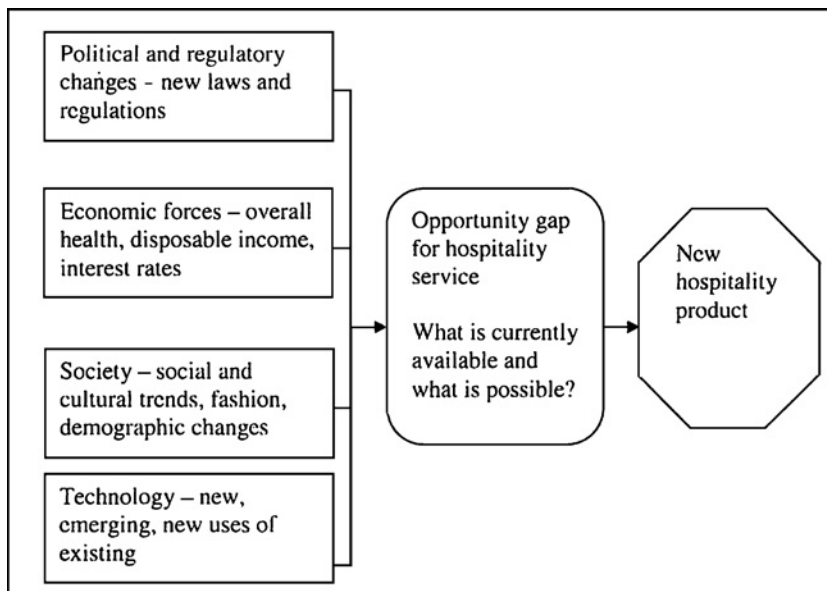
Political and regulatory changes - new laws and regulations

Economic forces – overall health, disposable income, interest rates

Society – social and cultural trends, fashion, demographic changes

Technology – new, emerging, new uses of existing

Opportunity gap for hospitality service

What is currently available and what is possible?

New hospitality product